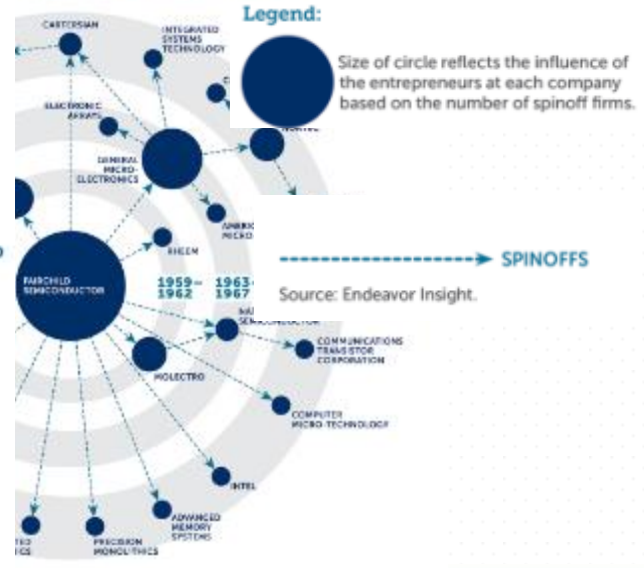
Legend:

Size of circle reflects the influence of the entrepreneurs at each company based on the number of spinoff firms.

SPINOFFS

Source: Endeavor Insight.

CARTESIAN

INTEGRATED SYSTEMS TECHNOLOGY

ELECTRONIC ARRAYS

GENERAL MICRO-ELECTRONICS

AMERIC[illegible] MICRO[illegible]

RHEEM

FAIRCHILD SEMICONDUCTOR

1959–1962

1963–1967

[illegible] SEMICONDUCTOR

COMMUNICATIONS TRANSISTOR CORPORATION

MOLECTRO

COMPUTER MICRO-TECHNOLOGY

INTEL

ADVANCED MEMORY SYSTEMS

PRECISION MONOLITHICS

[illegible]TED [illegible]ICS